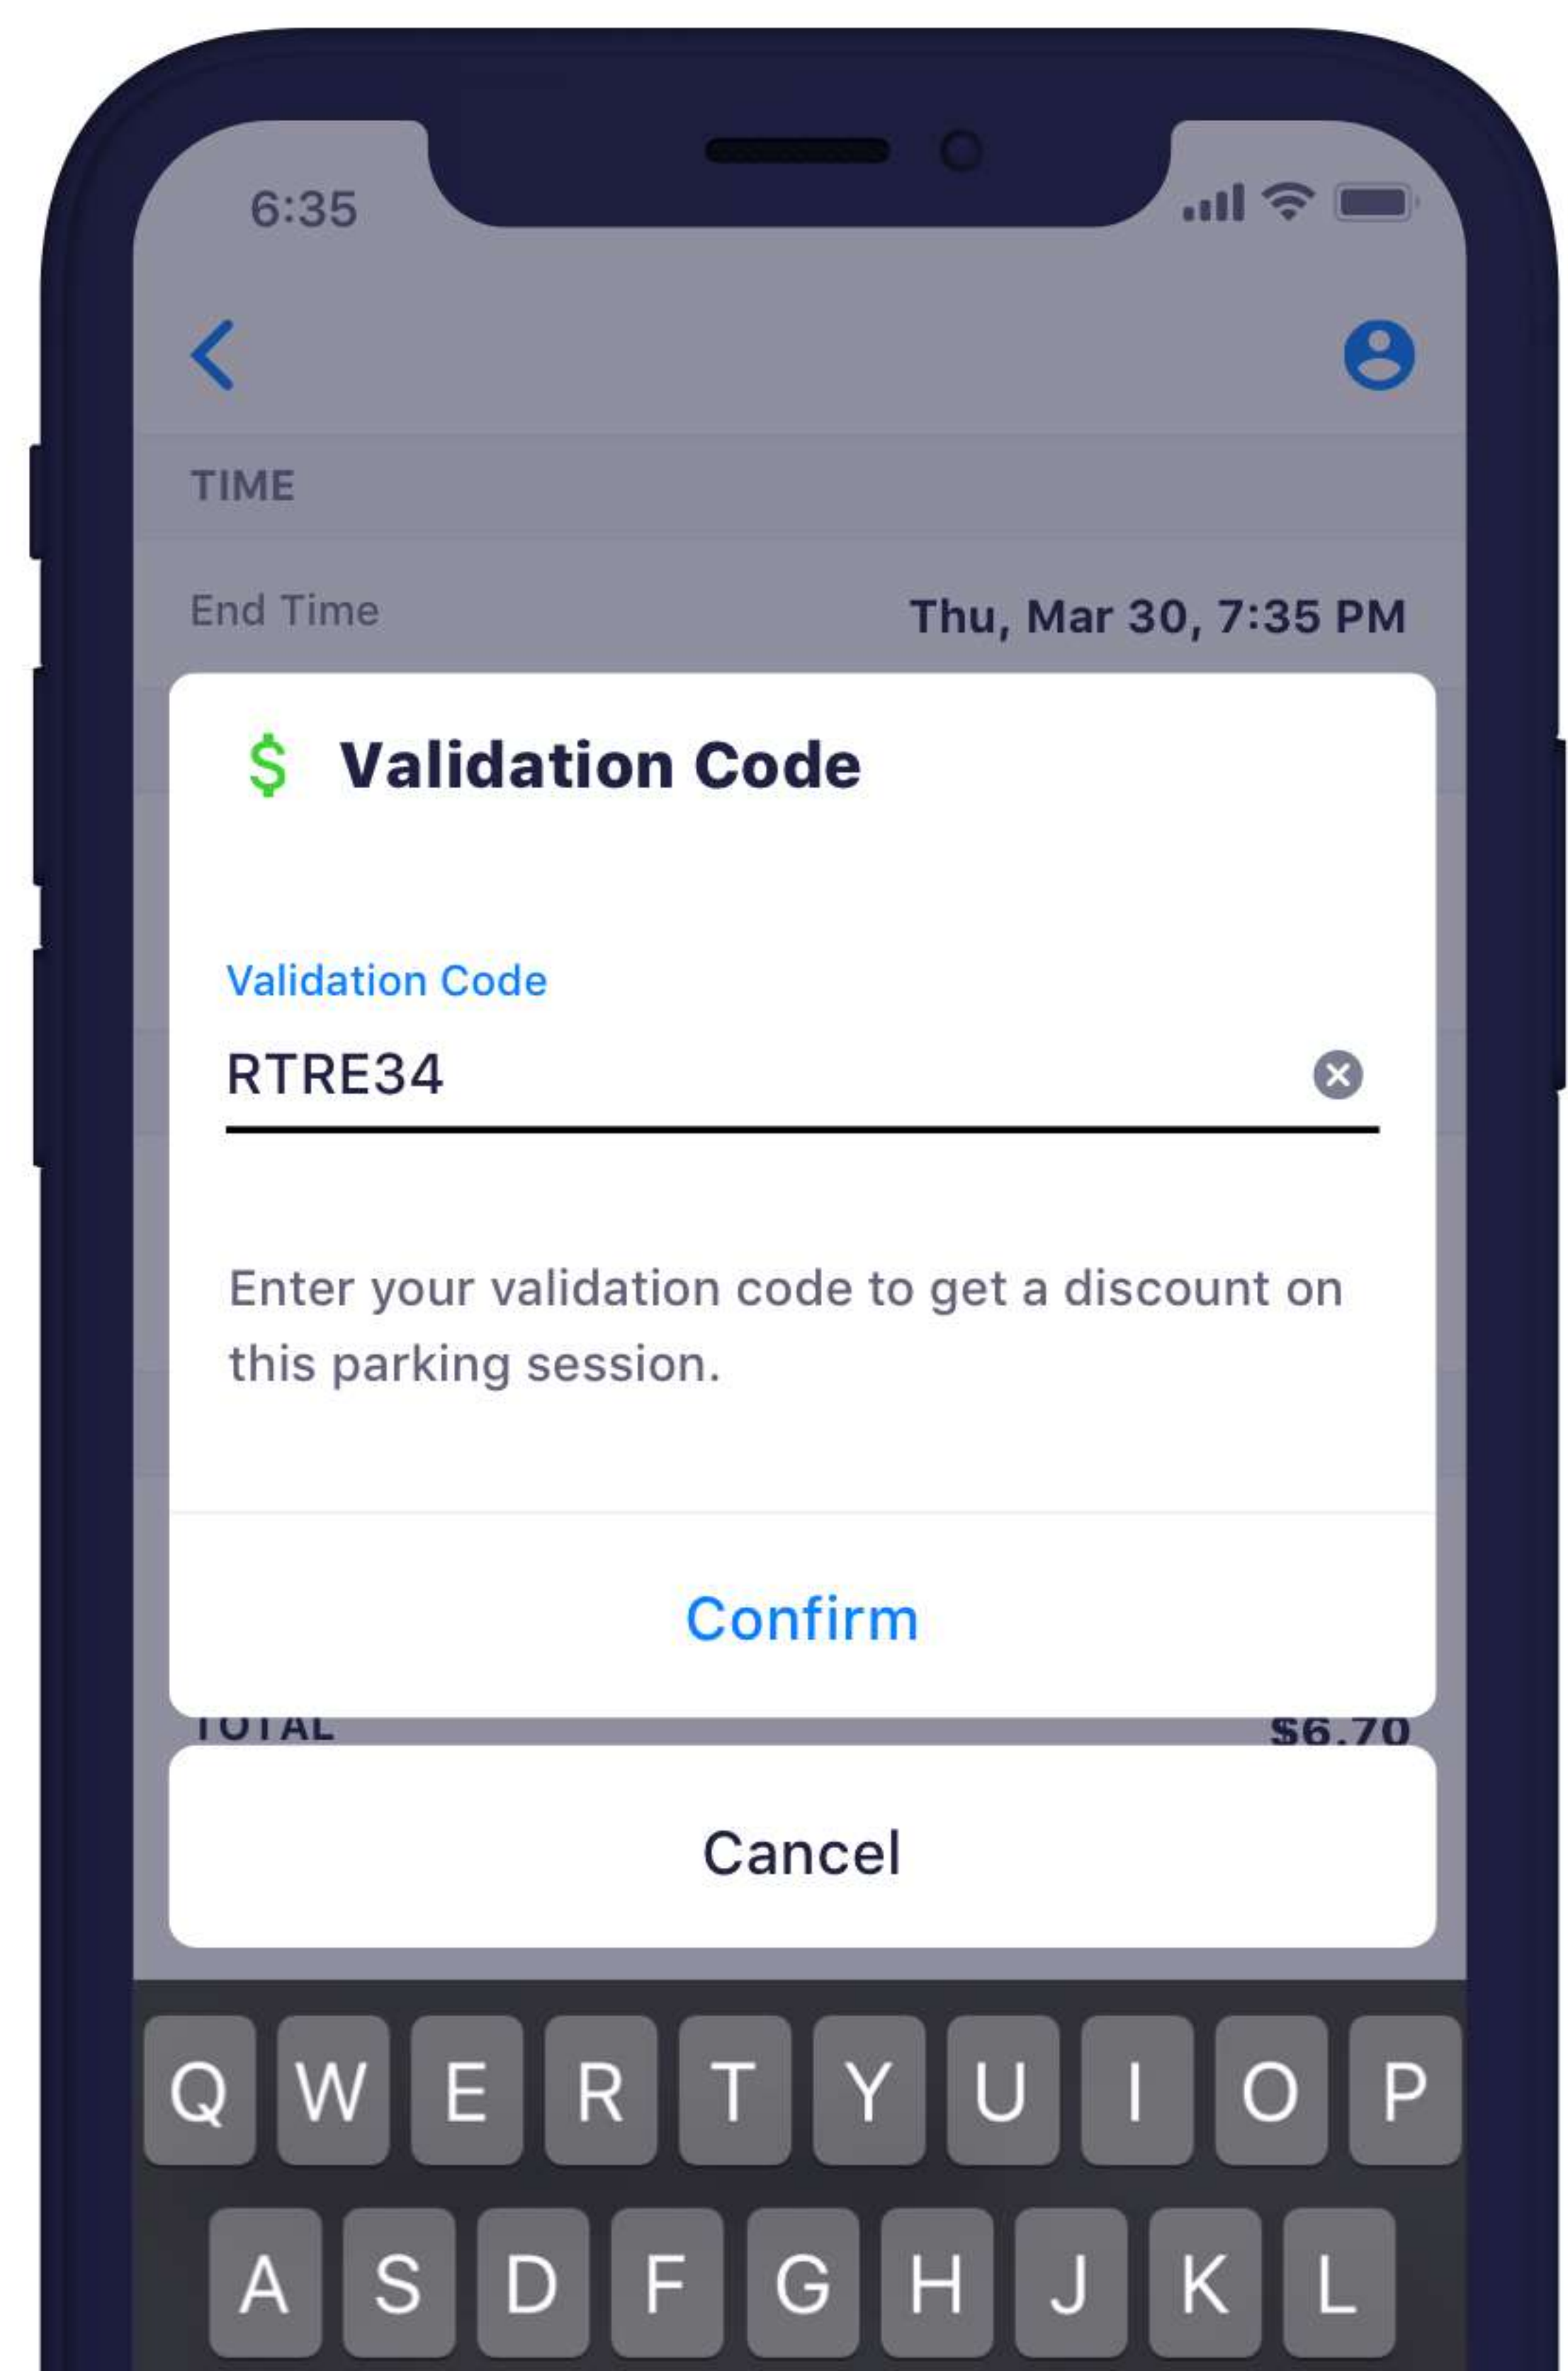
6:35

TIME

End Time Thu, Mar 30, 7:35 PM

$ Validation Code

Validation Code

RTRE34

Enter your validation code to get a discount on this parking session.

Confirm

TOTAL $6.70

Cancel

Q W E R T Y U I O P

A S D F G H J K L